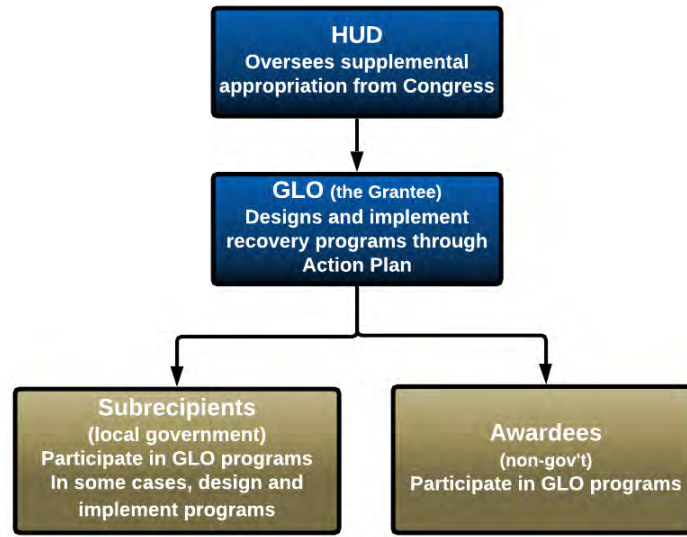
HUD
Oversees supplemental appropriation from Congress

GLO (the Grantee)
Designs and implement recovery programs through Action Plan

Subrecipients
(local government)
Participate in GLO programs
In some cases, design and implement programs

Awardees
(non-gov't)
Participate in GLO programs